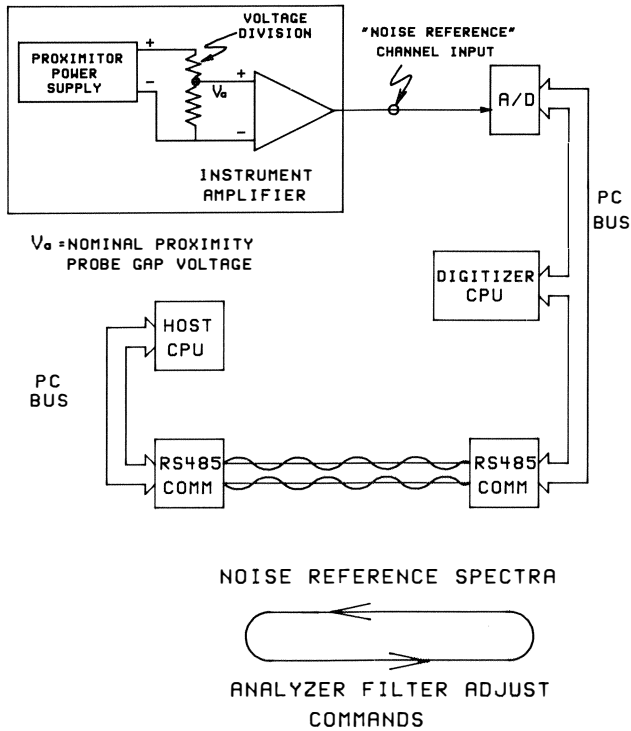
PROXIMITOR POWER SUPPLY

+

−

VOLTAGE DIVISION

$V_a$

+

−

INSTRUMENT AMPLIFIER

"NOISE REFERENCE" CHANNEL INPUT

A/D

PC BUS

$V_a$ =NOMINAL PROXIMITY PROBE GAP VOLTAGE

DIGITIZER CPU

HOST CPU

PC BUS

RS485 COMM

RS485 COMM

NOISE REFERENCE SPECTRA

ANALYZER FILTER ADJUST COMMANDS